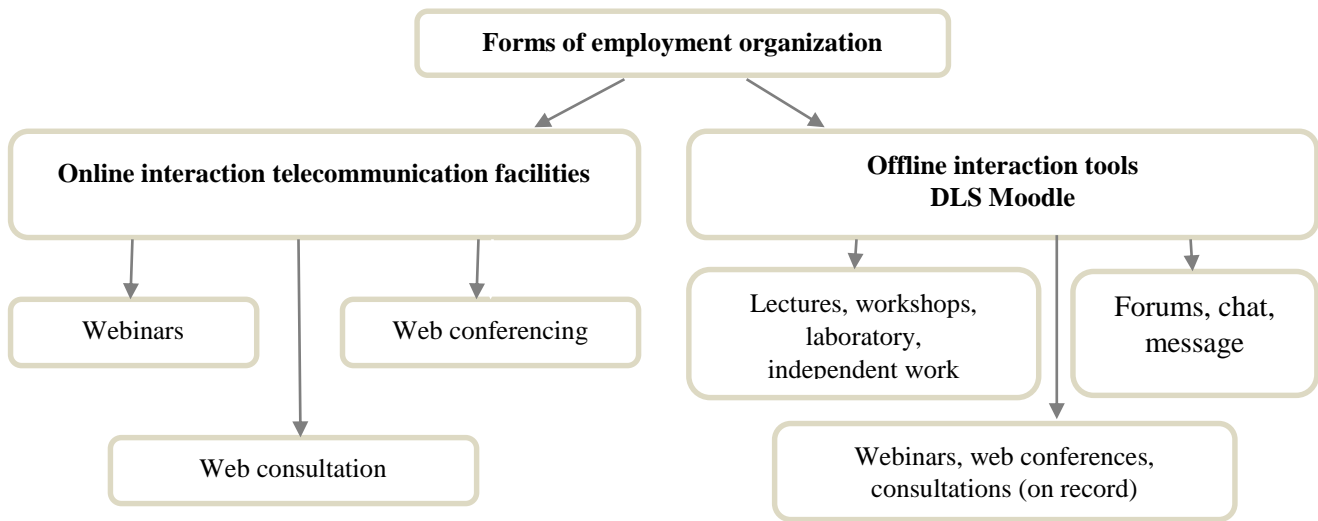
Forms of employment organization

Online interaction telecommunication facilities

Offline interaction tools
DLS Moodle

Webinars

Web conferencing

Web consultation

Lectures, workshops, laboratory, independent work

Forums, chat, message

Webinars, web conferences, consultations (on record)